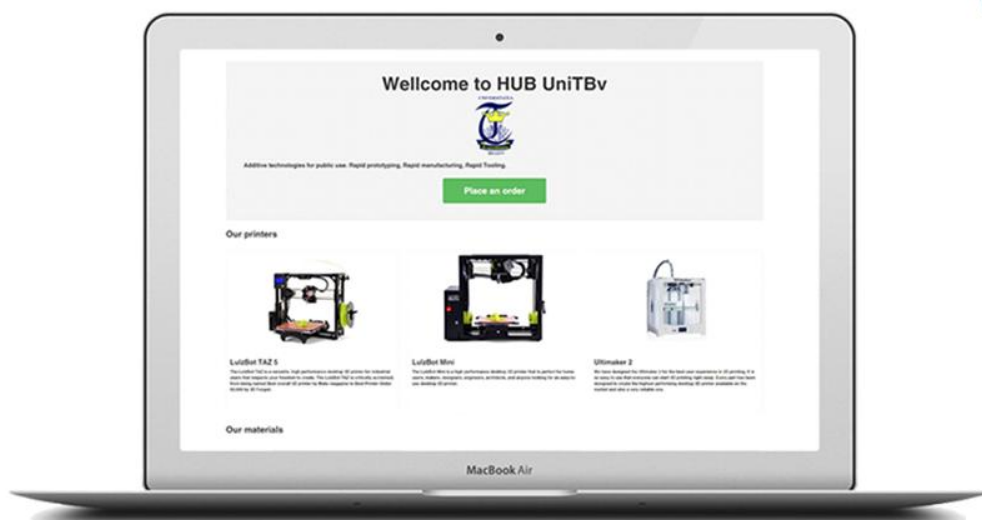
Wellcome to HUB UniTBv

Additive technologies for public use. Rapid prototyping, Rapid manufacturing, Rapid Tooling.

Place an order

Our printers

LulzBot TAZ 5
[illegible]

LulzBot Mini
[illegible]

Ultimaker 2
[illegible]

Our materials

MacBook Air